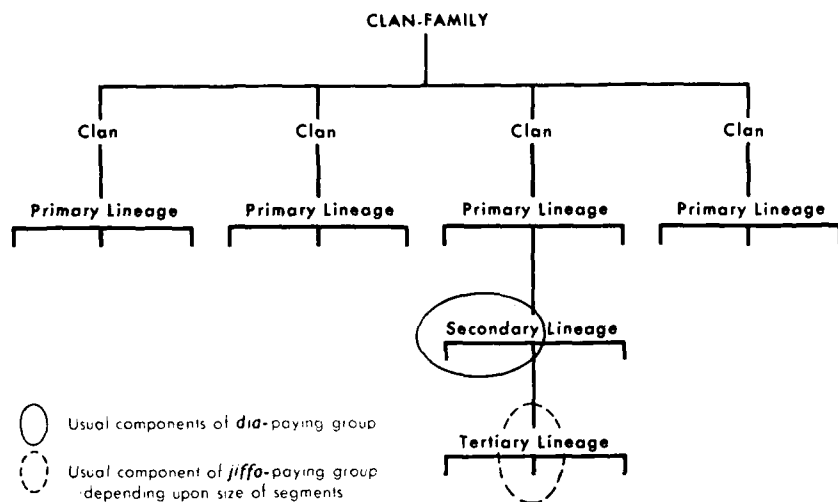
CLAN-FAMILY

Clan

Clan

Clan

Clan

Primary Lineage

Primary Lineage

Primary Lineage

Primary Lineage

Secondary Lineage

Tertiary Lineage

Usual components of *dia*-paying group

Usual component of *jiffo*-paying group depending upon size of segments